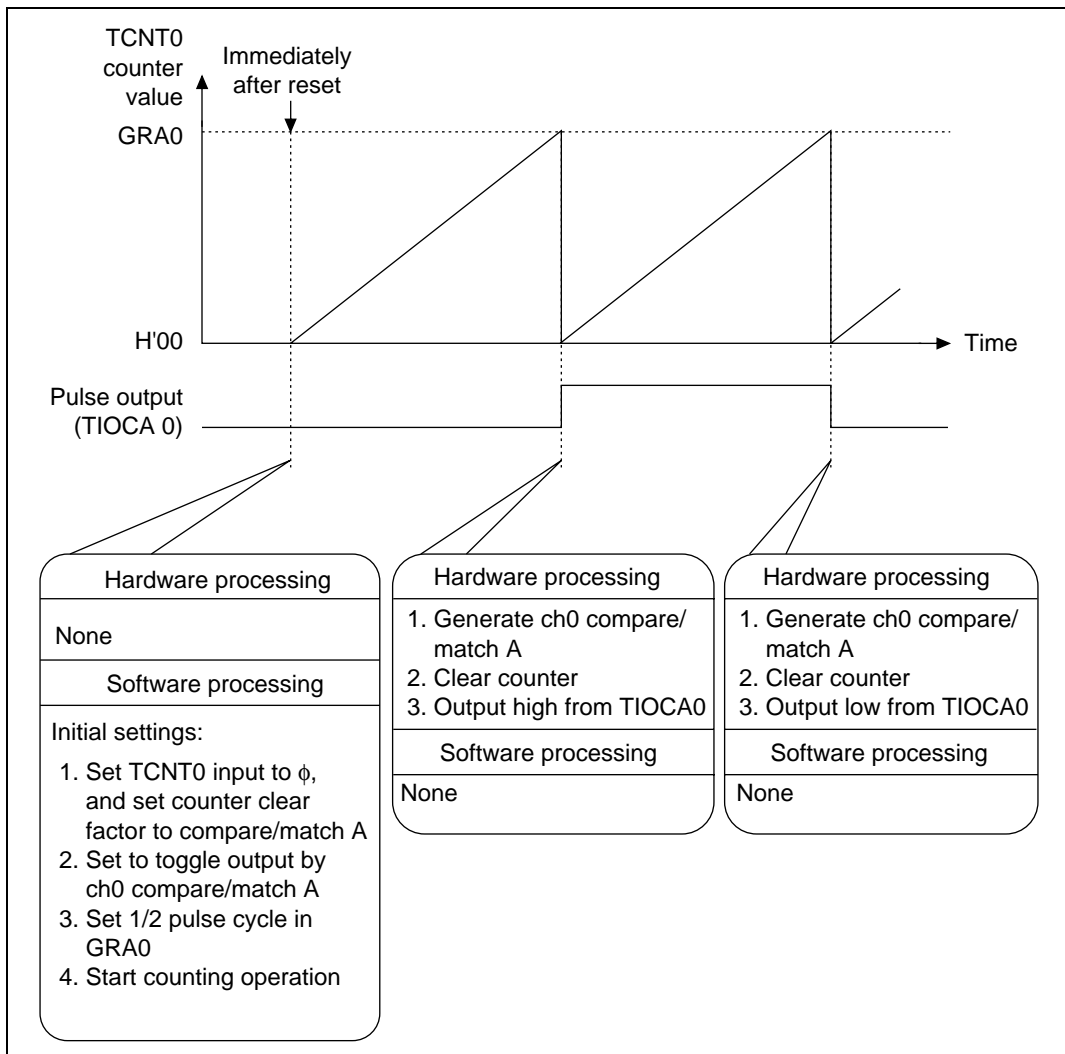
TCNT0 counter value

Immediately after reset

GRA0

H'00

Time

Pulse output (TIOCA 0)

Hardware processing

None

Software processing

Initial settings:

1. Set TCNT0 input to $\phi$, and set counter clear factor to compare/match A
2. Set to toggle output by ch0 compare/match A
3. Set 1/2 pulse cycle in GRA0
4. Start counting operation

Hardware processing

1. Generate ch0 compare/match A
2. Clear counter
3. Output high from TIOCA0

Software processing

None

Hardware processing

1. Generate ch0 compare/match A
2. Clear counter
3. Output low from TIOCA0

Software processing

None